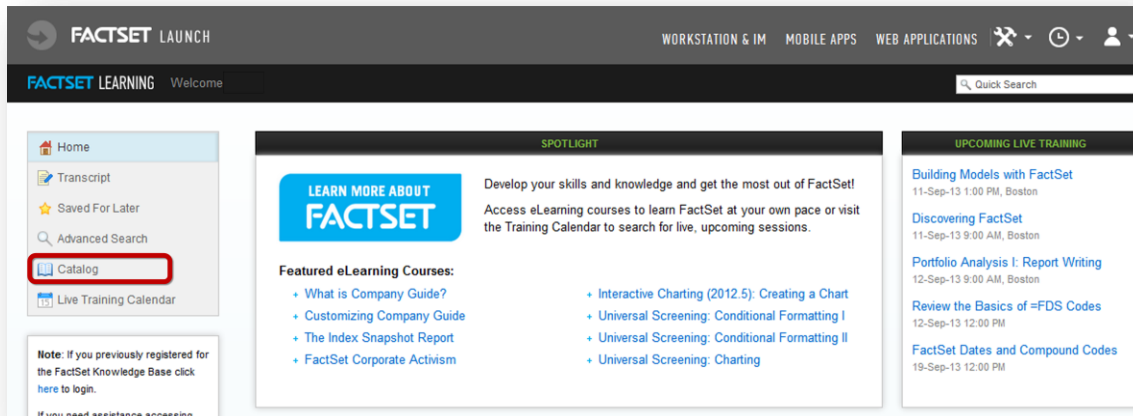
FACTSET LAUNCH

WORKSTATION & IM MOBILE APPS WEB APPLICATIONS

FACTSET LEARNING Welcome

Quick Search

Home
Transcript
Saved For Later
Advanced Search
Catalog
Live Training Calendar

Note: If you previously registered for the FactSet Knowledge Base click here to login.

If you need assistance accessing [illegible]

SPOTLIGHT

LEARN MORE ABOUT FACTSET

Develop your skills and knowledge and get the most out of FactSet!

Access eLearning courses to learn FactSet at your own pace or visit the Training Calendar to search for live, upcoming sessions.

Featured eLearning Courses:

+ What is Company Guide?
+ Customizing Company Guide
+ The Index Snapshot Report
+ FactSet Corporate Activism

+ Interactive Charting (2012.5): Creating a Chart
+ Universal Screening: Conditional Formatting I
+ Universal Screening: Conditional Formatting II
+ Universal Screening: Charting

UPCOMING LIVE TRAINING

Building Models with FactSet
11-Sep-13 1:00 PM, Boston

Discovering FactSet
11-Sep-13 9:00 AM, Boston

Portfolio Analysis I: Report Writing
12-Sep-13 9:00 AM, Boston

Review the Basics of =FDS Codes
12-Sep-13 12:00 PM

FactSet Dates and Compound Codes
19-Sep-13 12:00 PM